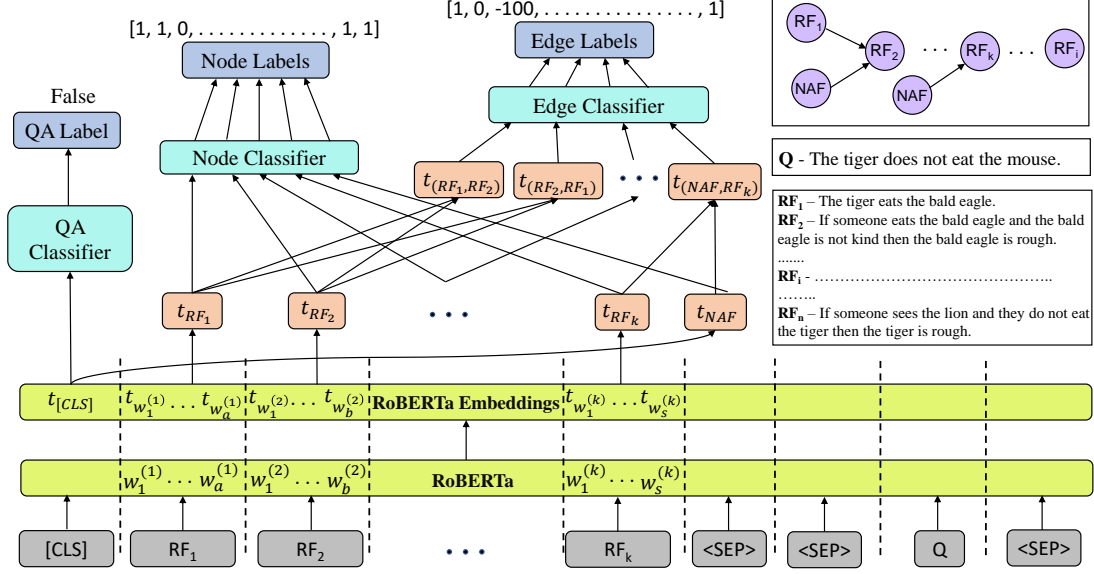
[1, 1, 0, . . . . . . . . . . . . . . , 1, 1]

Node Labels

[1, 0, -100, . . . . . . . . . . . . . . . , 1]

Edge Labels

$RF_1$ $RF_2$ . . . $RF_k$ . . . $RF_i$ NAF NAF

False

QA Label

Edge Classifier

Node Classifier

Q - The tiger does not eat the mouse.

QA Classifier

$t_{(RF_1,RF_2)}$ $t_{(RF_2,RF_1)}$ . . . $t_{(NAF,RF_k)}$

$RF_1$ – The tiger eats the bald eagle.
$RF_2$ – If someone eats the bald eagle and the bald eagle is not kind then the bald eagle is rough.
.......
$RF_i$ - ……………………………………..
……..
$RF_n$ – If someone sees the lion and they do not eat the tiger then the tiger is rough.

$t_{RF_1}$ $t_{RF_2}$ . . . $t_{RF_k}$ $t_{NAF}$

$t_{[CLS]}$ $t_{w_1^{(1)}} \dots t_{w_a^{(1)}}$ $t_{w_1^{(2)}} \dots t_{w_b^{(2)}}$ RoBERTa Embeddings $t_{w_1^{(k)}} \dots t_{w_s^{(k)}}$

$w_1^{(1)} \dots w_a^{(1)}$ $w_1^{(2)} \dots w_b^{(2)}$ RoBERTa $w_1^{(k)} \dots w_s^{(k)}$

[CLS] $RF_1$ $RF_2$ . . . $RF_k$ <SEP> <SEP> Q <SEP>